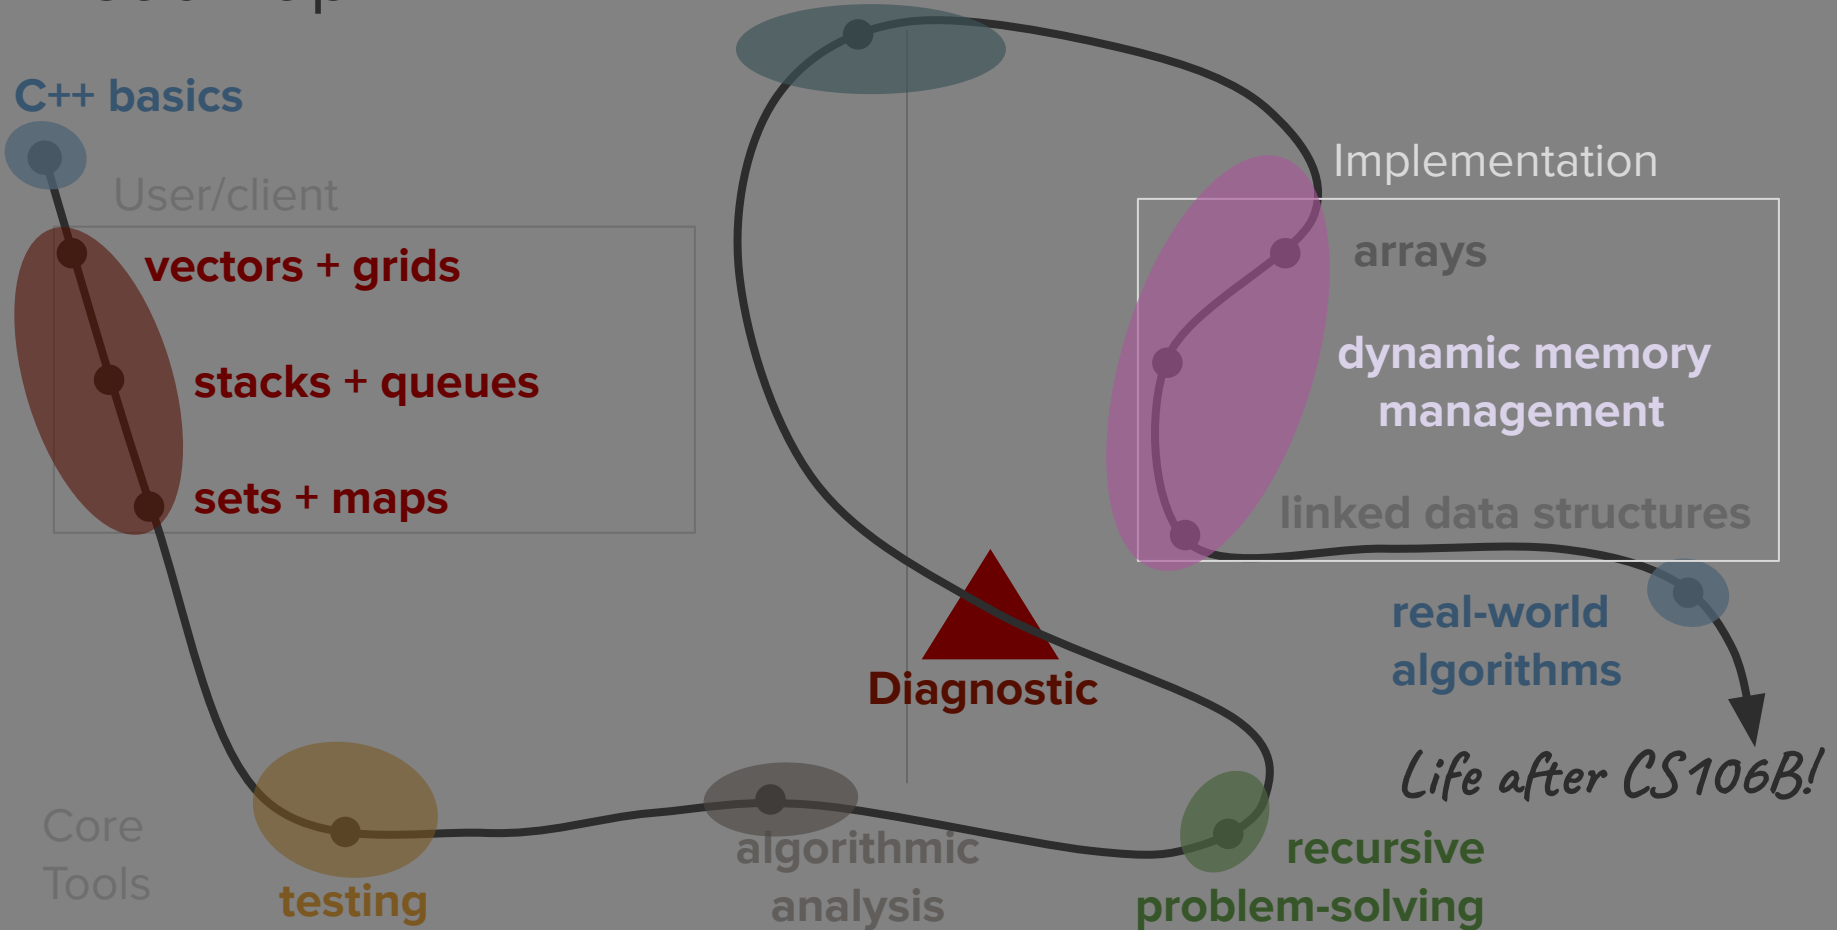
C++ basics

User/client

vectors + grids

stacks + queues

sets + maps

Implementation

arrays

dynamic memory management

linked data structures

real-world algorithms

Diagnostic

Life after CS106B!

Core Tools

testing

algorithmic analysis

recursive problem-solving